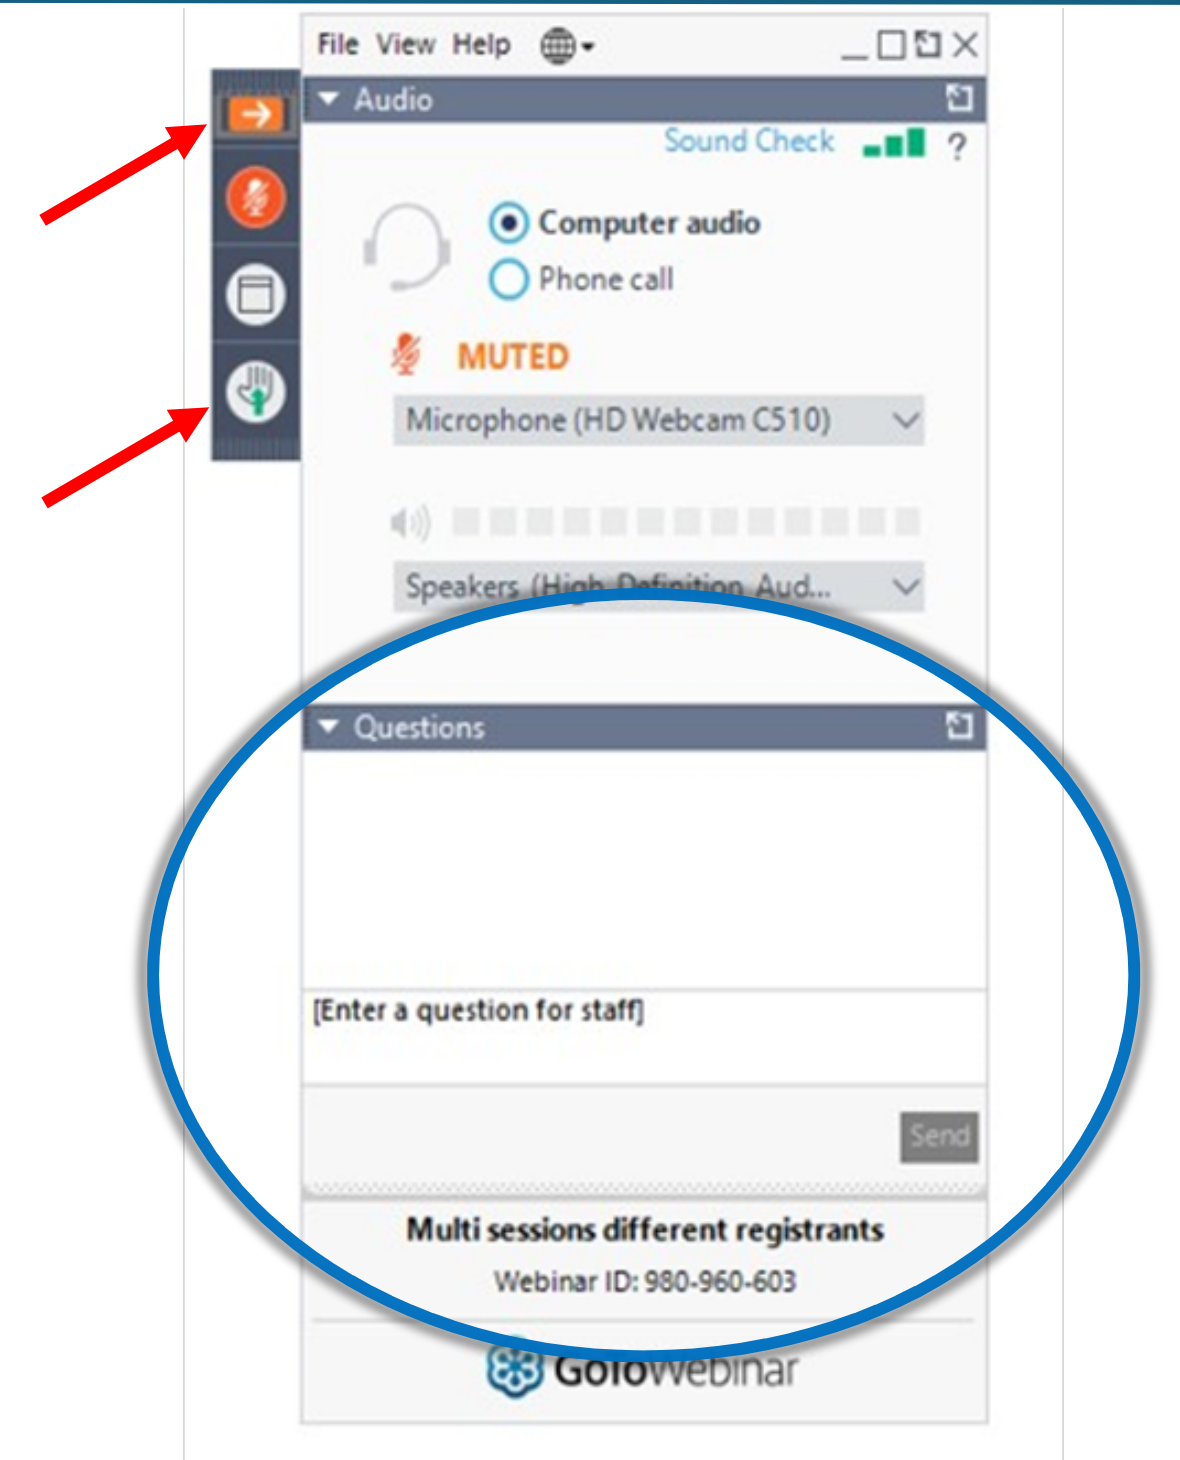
File View Help

Audio

Sound Check ?

Computer audio

Phone call

MUTED

Microphone (HD Webcam C510)

Speakers (High Definition Aud...

Questions

[Enter a question for staff]

Send

Multi sessions different registrants

Webinar ID: 980-960-603

GoToWebinar